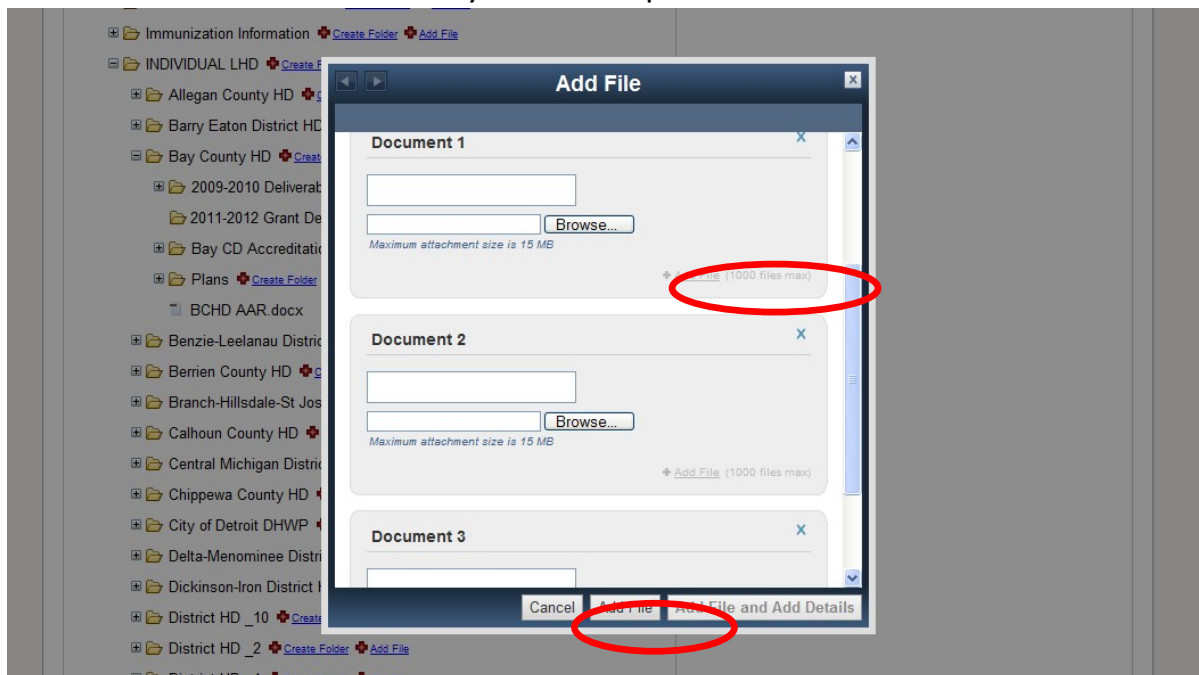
Immunization Information Create Folder Add File
INDIVIDUAL LHD Create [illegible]
Allegan County HD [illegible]
Barry Eaton District HD
Bay County HD Creat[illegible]
2009-2010 Deliverab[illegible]
2011-2012 Grant De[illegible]
Bay CD Accreditati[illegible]
Plans Create Folder
BCHD AAR.docx
Benzie-Leelanau Distric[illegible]
Berrien County HD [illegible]
Branch-Hillsdale-St Jos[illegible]
Calhoun County HD
Central Michigan Distric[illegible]
Chippewa County HD
City of Detroit DHWP
Delta-Menominee Distri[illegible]
Dickinson-Iron District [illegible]
District HD _10 Create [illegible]
District HD _2 Create Folder Add File

Add File

Document 1
Browse...
Maximum attachment size is 15 MB
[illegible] (1000 files max)

Document 2
Browse...
Maximum attachment size is 15 MB
Add File (1000 files max)

Document 3

Cancel Add File Add File and Add Details